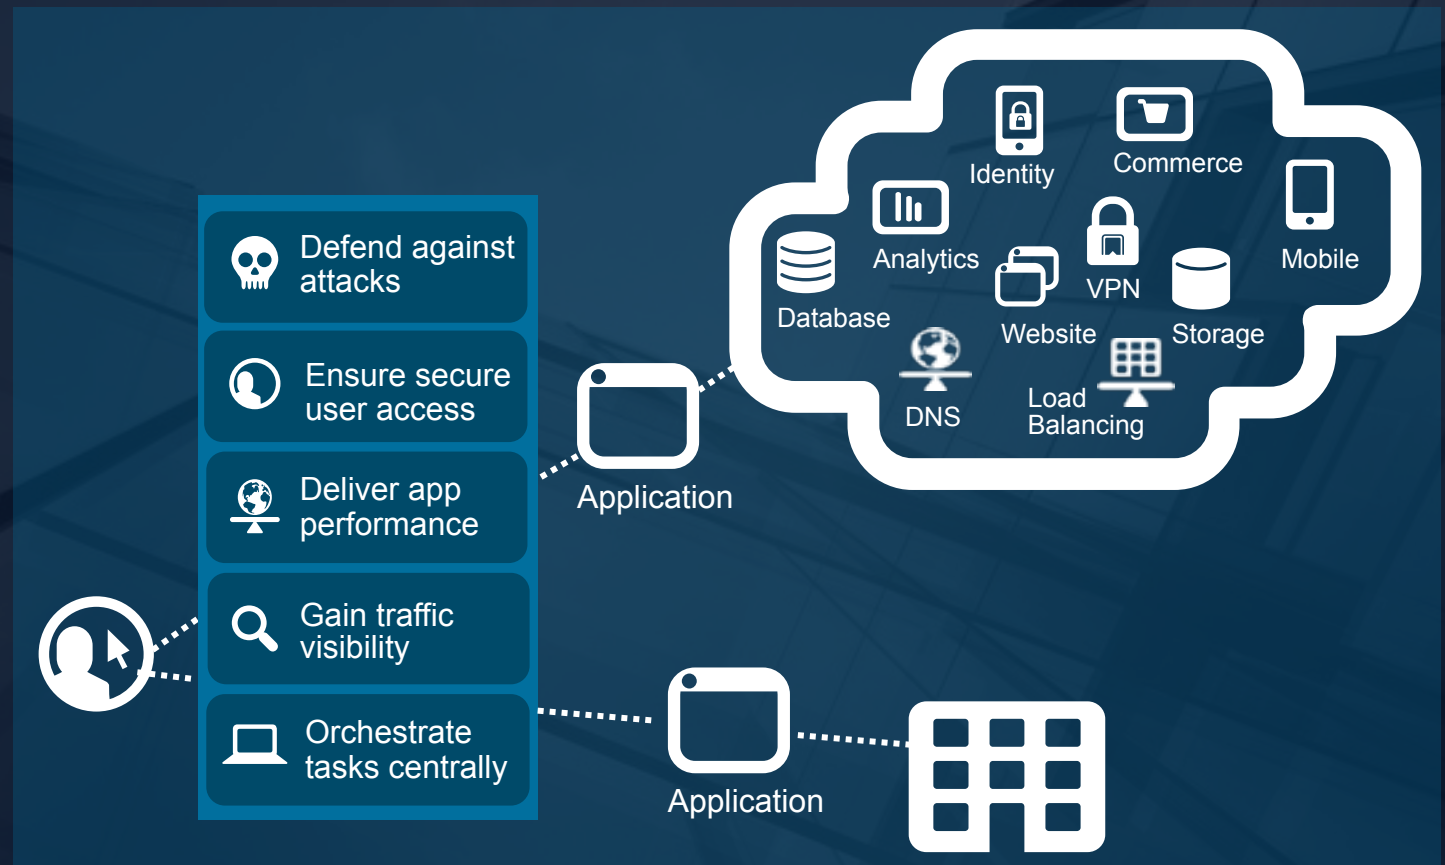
Defend against attacks

Ensure secure user access

Deliver app performance

Gain traffic visibility

Orchestrate tasks centrally

Application

Identity

Commerce

Analytics

Mobile

Database

VPN

Website

Storage

DNS

Load Balancing

Application